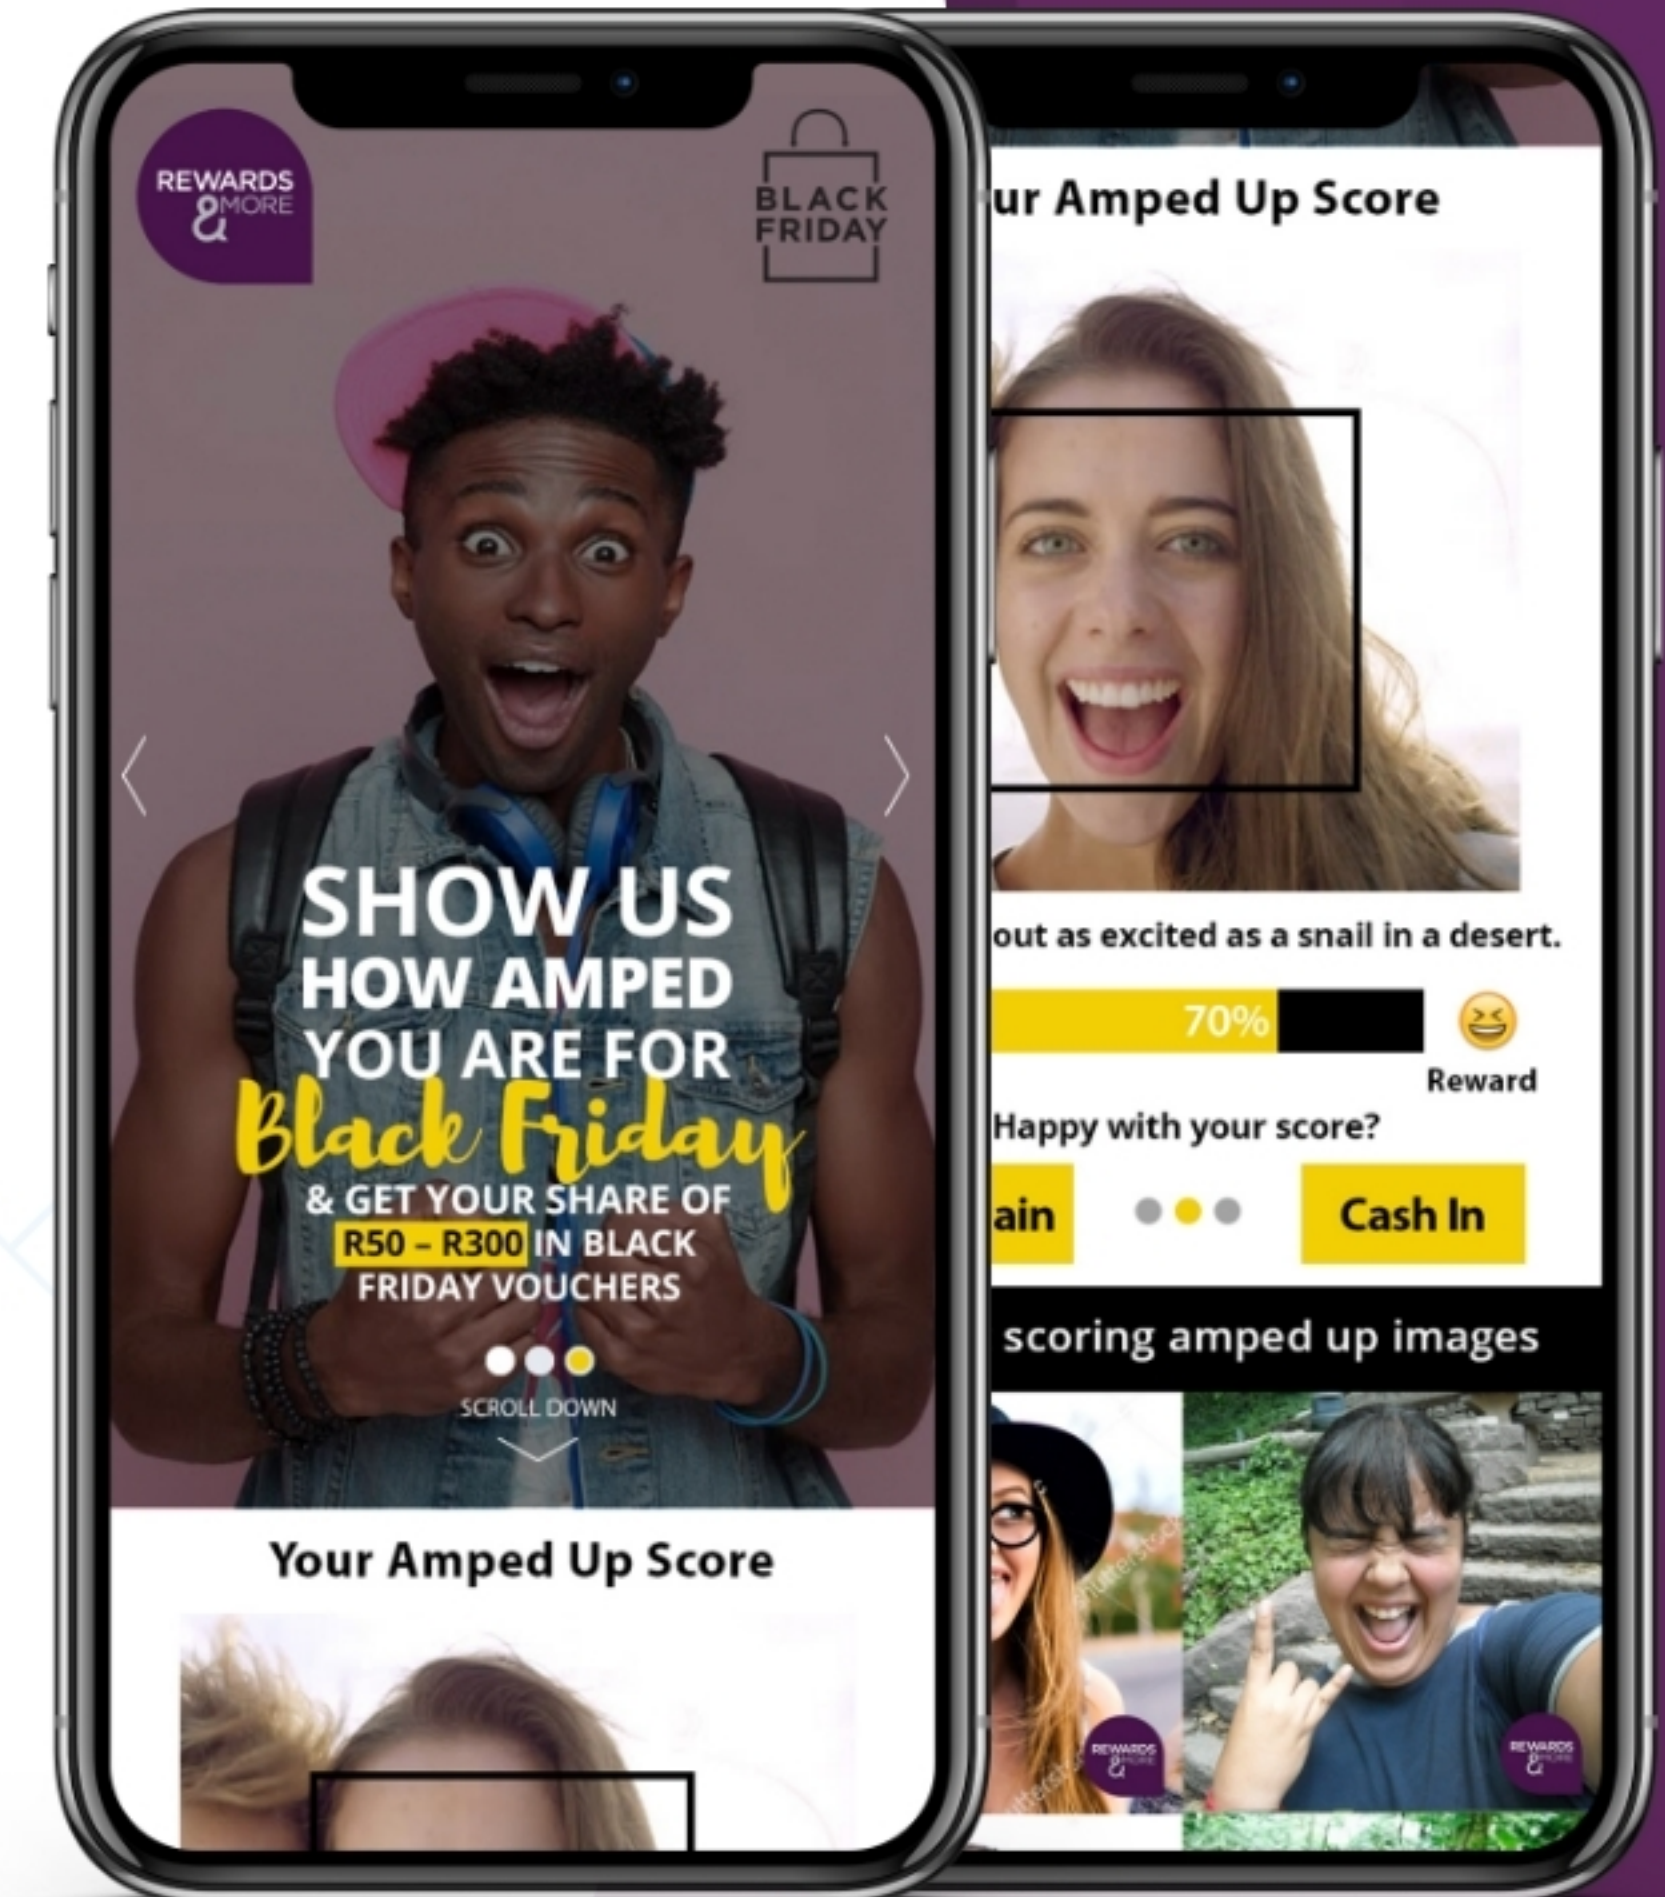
REWARDS & MORE

BLACK FRIDAY

SHOW US HOW AMPED YOU ARE FOR Black Friday & GET YOUR SHARE OF R50 – R300 IN BLACK FRIDAY VOUCHERS

SCROLL DOWN

Your Amped Up Score

ur Amped Up Score

out as excited as a snail in a desert.

70%

Reward

Happy with your score?

ain

Cash In

scoring amped up images

REWARDS & MORE

REWARDS & MORE